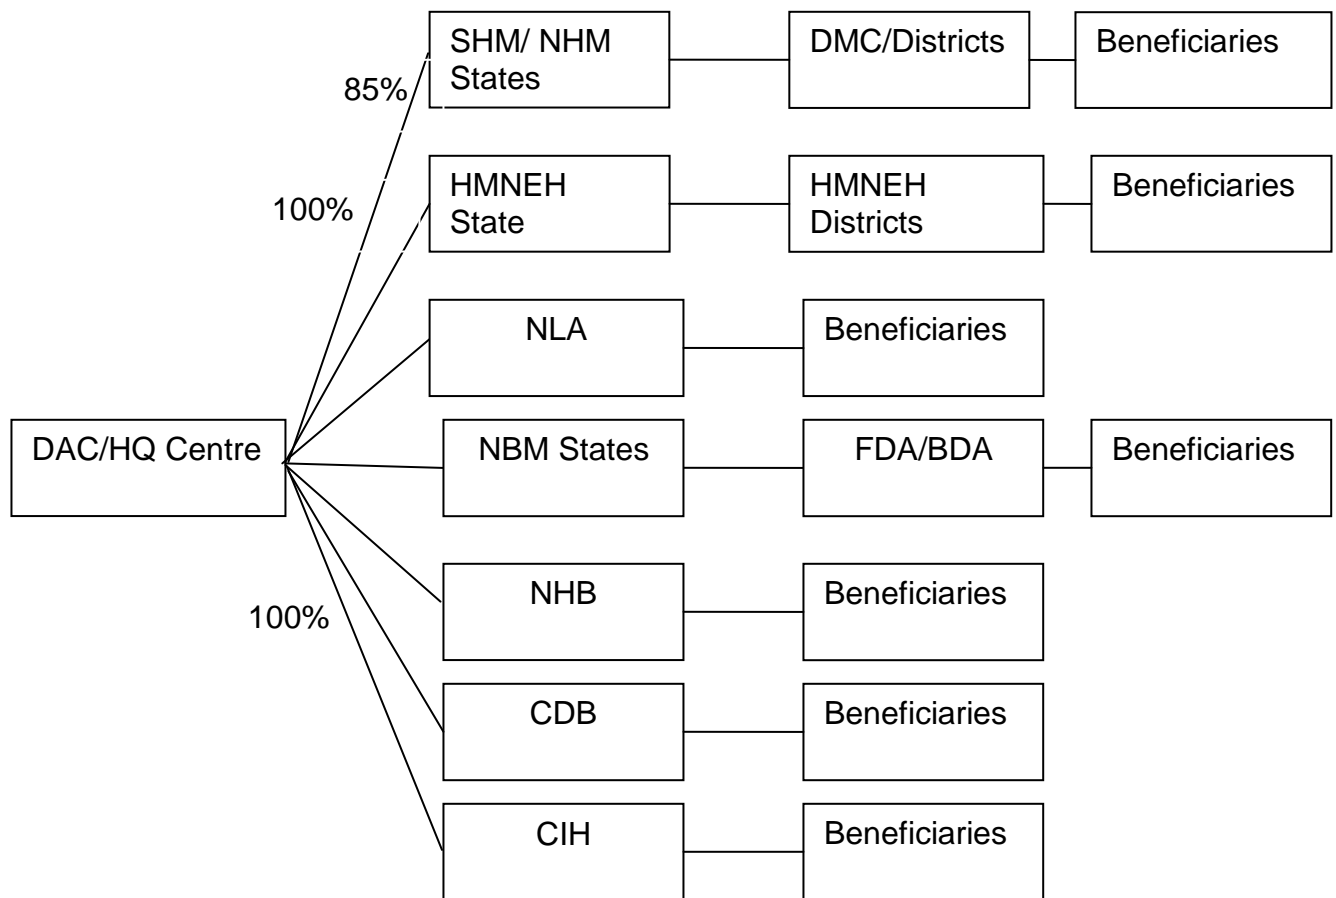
SHM/ NHM States

DMC/Districts

Beneficiaries

85%

100%

HMNEH State

HMNEH Districts

Beneficiaries

NLA

Beneficiaries

DAC/HQ Centre

NBM States

FDA/BDA

Beneficiaries

100%

NHB

Beneficiaries

CDB

Beneficiaries

CIH

Beneficiaries